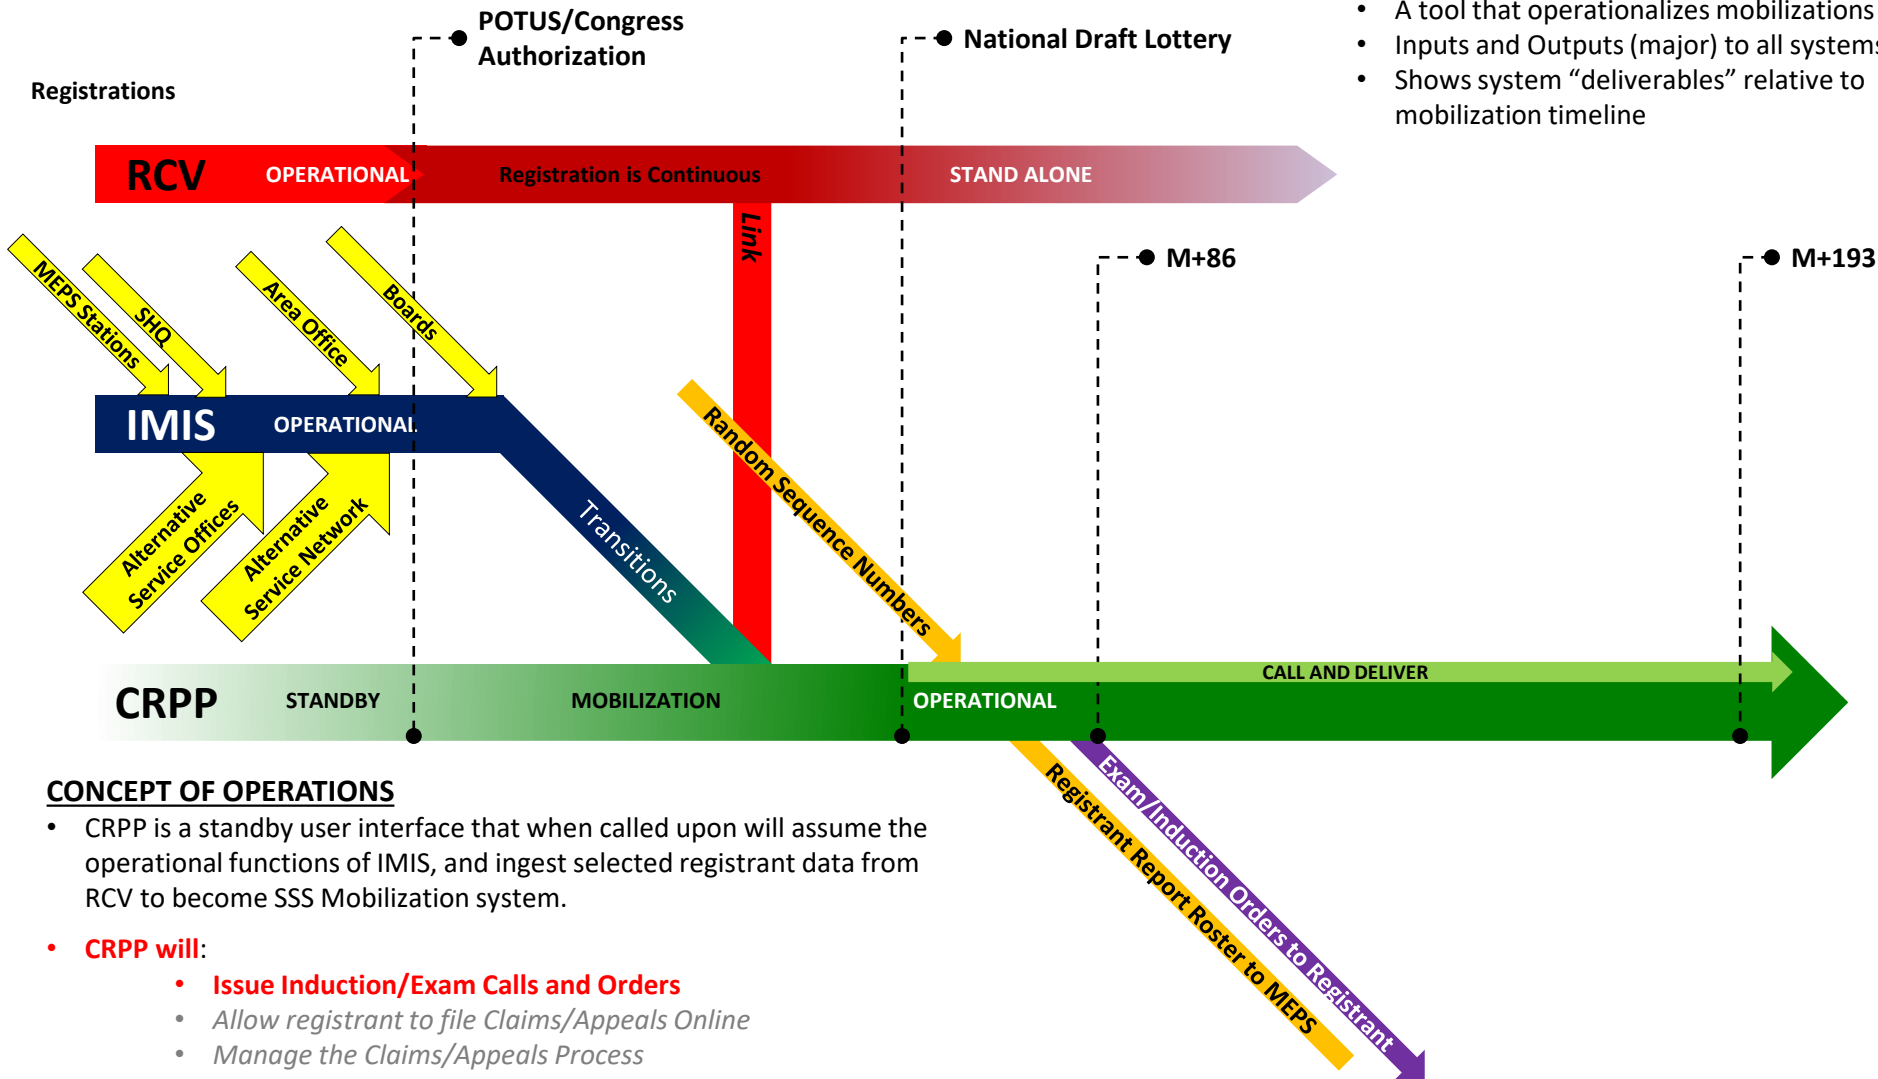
POTUS/Congress Authorization

National Draft Lottery

- A tool that operationalizes mobilizations
- Inputs and Outputs (major) to all systems
- Shows system "deliverables" relative to mobilization timeline

Registrations

RCV OPERATIONAL Registration is Continuous STAND ALONE

Link

M+86

M+193

MEPS Stations

SHQ

Area Office

Boards

IMIS OPERATIONAL

Alternative Service Offices

Alternative Service Network

Transitions

Random Sequence Numbers

CALL AND DELIVER

CRPP STANDBY MOBILIZATION OPERATIONAL

Registrant Report Roster to MEPS

Exam/Induction Orders to Registrant

CONCEPT OF OPERATIONS
- CRPP is a standby user interface that when called upon will assume the operational functions of IMIS, and ingest selected registrant data from RCV to become SSS Mobilization system.
- CRPP will:
  - Issue Induction/Exam Calls and Orders
  - Allow registrant to file Claims/Appeals Online
  - Manage the Claims/Appeals Process